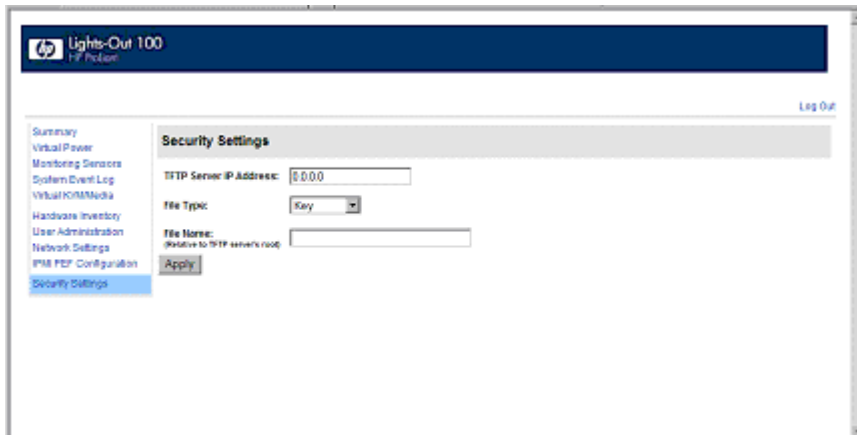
hp Lights-Out 100
HP ProLiant

Log Out

Summary
Virtual Power
Monitoring Sensors
System Event Log
Virtual KVM/Media
Hardware Inventory
User Administration
Network Settings
IPMI PEF Configuration
Security Settings

Security Settings

TFTP Server IP Address: 0.0.0.0

File Type: Key

File Name:
(Relative to TFTP server's root)

Apply